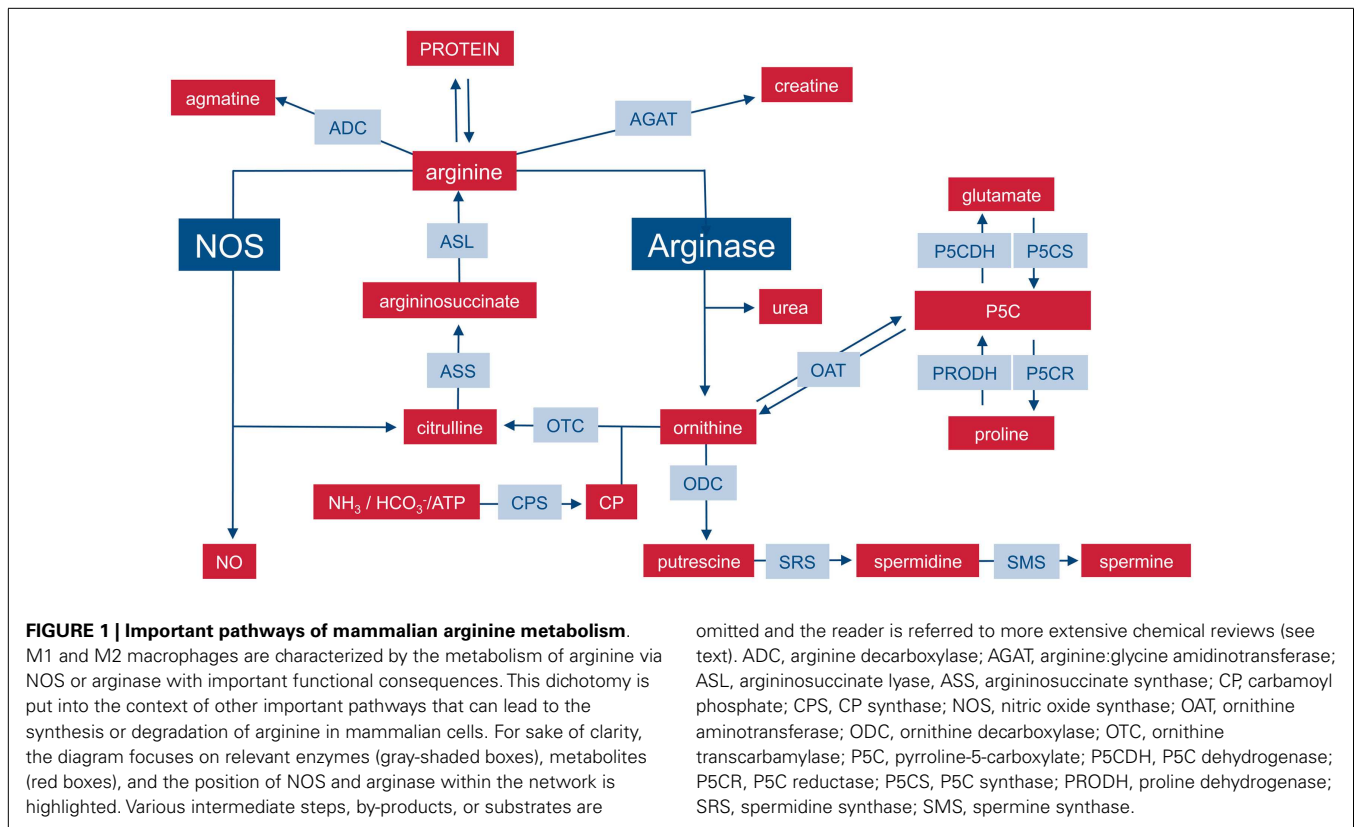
PROTEIN

agmatine

ADC

AGAT

creatine

arginine

NOS

ASL

Arginase

glutamate

P5CDH

P5CS

argininosuccinate

urea

P5C

OAT

ASS

PRODH

P5CR

citrulline

OTC

ornithine

proline

$NH_3$ / $HCO_3^-$/ATP

CPS

CP

ODC

NO

putrescine

SRS

spermidine

SMS

spermine

**FIGURE 1 | Important pathways of mammalian arginine metabolism**. M1 and M2 macrophages are characterized by the metabolism of arginine via NOS or arginase with important functional consequences. This dichotomy is put into the context of other important pathways that can lead to the synthesis or degradation of arginine in mammalian cells. For sake of clarity, the diagram focuses on relevant enzymes (gray-shaded boxes), metabolites (red boxes), and the position of NOS and arginase within the network is highlighted. Various intermediate steps, by-products, or substrates are omitted and the reader is referred to more extensive chemical reviews (see text). ADC, arginine decarboxylase; AGAT, arginine:glycine amidinotransferase; ASL, argininosuccinate lyase, ASS, argininosuccinate synthase; CP, carbamoyl phosphate; CPS, CP synthase; NOS, nitric oxide synthase; OAT, ornithine aminotransferase; ODC, ornithine decarboxylase; OTC, ornithine transcarbamylase; P5C, pyrroline-5-carboxylate; P5CDH, P5C dehydrogenase; P5CR, P5C reductase; P5CS, P5C synthase; PRODH, proline dehydrogenase; SRS, spermidine synthase; SMS, spermine synthase.